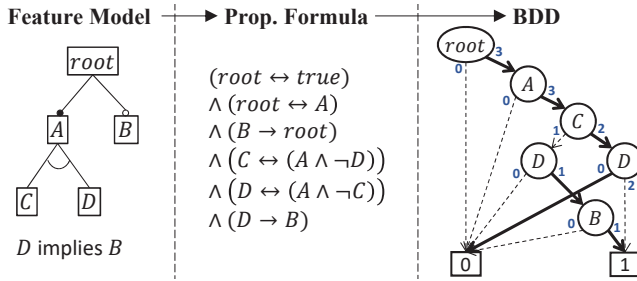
Feature Model → Prop. Formula → BDD

$root$

$A$ $B$

$C$ $D$

$D$ implies $B$

$(root \leftrightarrow true)$
$\wedge (root \leftrightarrow A)$
$\wedge (B \rightarrow root)$
$\wedge (C \leftrightarrow (A \wedge \neg D))$
$\wedge (D \leftrightarrow (A \wedge \neg C))$
$\wedge (D \rightarrow B)$

$root$ 3 0
$A$ 3
$C$ 1 2
$D$ 0 1
$D$ 0 2
$B$ 0 1
0 1